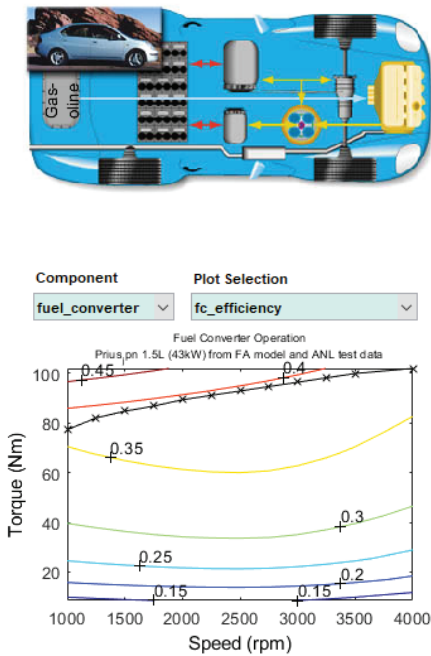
Gas-
oline

Component
fuel_converter
Plot Selection
fc_efficiency

Fuel Converter Operation
Prius pn 1.5L (43kW) from FA model and ANL test data

0.45
0.4
0.35
0.3
0.25
0.2
0.15
0.15

Torque (Nm)
100
80
60
40
20

1000 1500 2000 2500 3000 3500 4000
Speed (rpm)